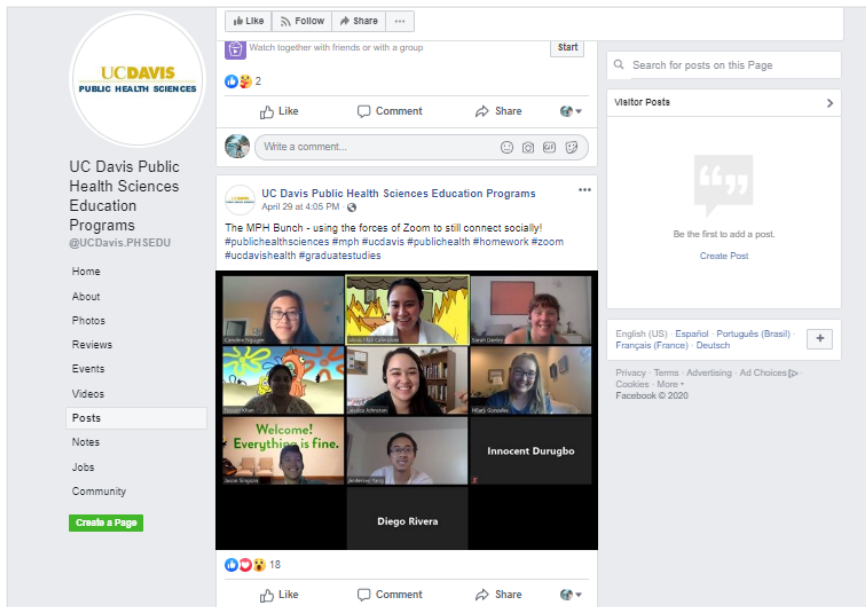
UCDAVIS
PUBLIC HEALTH SCIENCES

UC Davis Public Health Sciences Education Programs
@UCDavis.PHSEDU

Home
About
Photos
Reviews
Events
Videos
Posts
Notes
Jobs
Community

Create a Page

Like Follow Share ···

Watch together with friends or with a group
Start

2

Like Comment Share

Write a comment...

UC Davis Public Health Sciences Education Programs
April 29 at 4:05 PM ·

The MPH Bunch - using the forces of Zoom to still connect socially! #publichealthsciences #mph #ucdavis #publichealth #homework #zoom #ucdavishealth #graduatestudies

Caroline Nguyen
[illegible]
Sarah Dawley
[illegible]
Jessica Johnston
Hilary Gonzalez
Welcome! Everything is fine.
Jessie Singson
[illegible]
Innocent Durugbo
Diego Rivera

18

Like Comment Share

Search for posts on this Page

Visitor Posts

Be the first to add a post.
Create Post

English (US) · Español · Português (Brasil) · Français (France) · Deutsch

Privacy · Terms · Advertising · Ad Choices · Cookies · More ·
Facebook © 2020